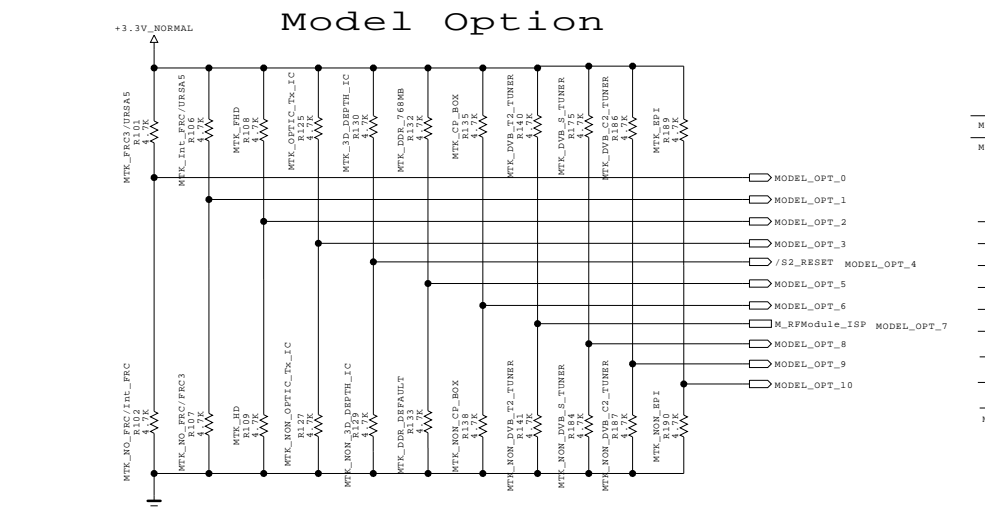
Model Option

+3.3V_NORMAL

MTK_FRC3/URSA5
R101
4.7K

MTK_Int_FRC/URSA5
R106
4.7K

MTK_FHD
R108
4.7K

MTK_OPTIC_Tx_IC
R125
4.7K

MTK_3D_DEPTH_IC
R130
4.7K

MTK_DDR_768MB
R132
4.7K

MTK_CP_BOX
R135
4.7K

MTK_DVB_T2_TUNER
R140
4.7K

MTK_DVB_S_TUNER
R175
4.7K

MTK_DVB_C2_TUNER
R186
4.7K

MTK_EPI
R189
4.7K

MODEL_OPT_0
MODEL_OPT_1
MODEL_OPT_2
MODEL_OPT_3
/S2_RESET MODEL_OPT_4
MODEL_OPT_5
MODEL_OPT_6
M_RFModule_ISP MODEL_OPT_7
MODEL_OPT_8
MODEL_OPT_9
MODEL_OPT_10

MTK_NO_FRC/Int_FRC
R102
4.7K

MTK_NO_FRC/FRC3
R107
4.7K

MTK_HD
R109
4.7K

MTK_NON_OPTIC_Tx_IC
R127
4.7K

MTK_NON_3D_DEPTH_IC
R129
4.7K

MTK_DDR_DEFAULT
R133
4.7K

MTK_NON_CP_BOX
R138
4.7K

MTK_NON_DVB_T2_TUNER
R141
4.7K

MTK_NON_DVB_S_TUNER
R184
4.7K

MTK_NON_DVB_C2_TUNER
R187
4.7K

MTK_NON_EPI
R190
4.7K

M
M